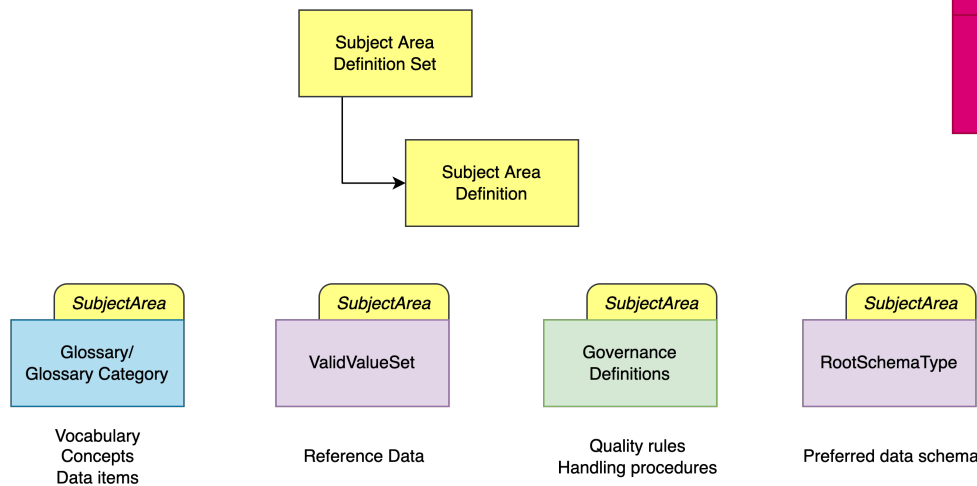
Subject Area Definition Set

Subject Area Definition

SubjectArea

Glossary/ Glossary Category

Vocabulary
Concepts
Data items

SubjectArea

ValidValueSet

Reference Data

SubjectArea

Governance Definitions

Quality rules
Handling procedures

SubjectArea

RootSchemaType

Preferred data schema